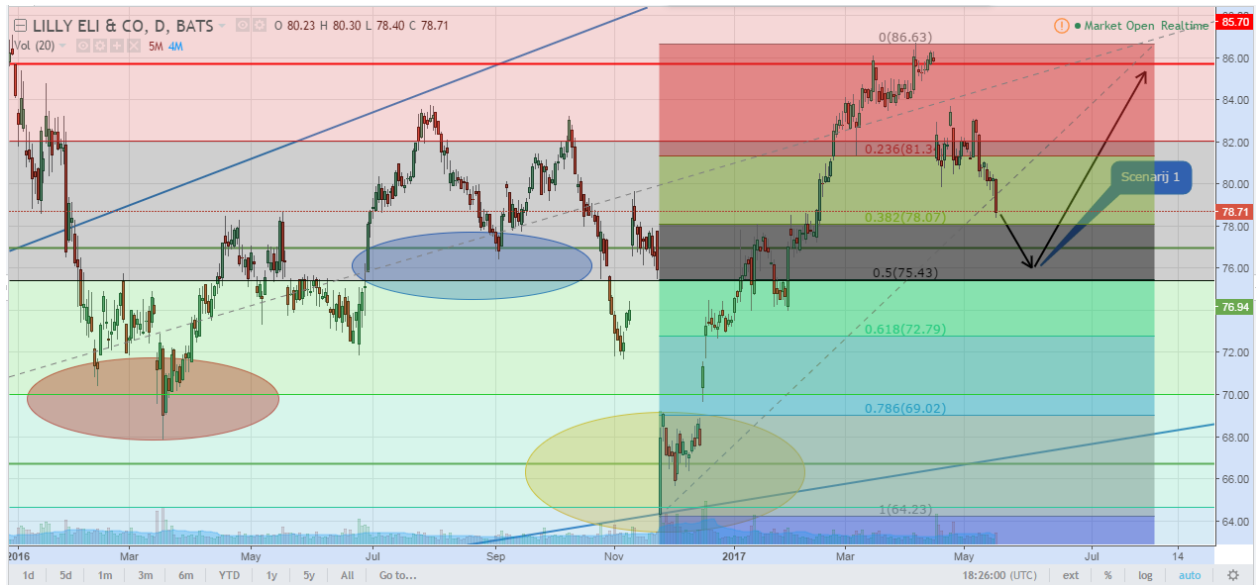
LILLY ELI & CO, D, BATS O 80.23 H 80.30 L 78.40 C 78.71
Vol (20) 5M 4M
Market Open Realtime
0(86.63)
0.236(81.3
0.382(78.07)
0.5(75.43)
0.618(72.79)
0.786(69.02)
1(64.23)
Scenarij 1
85.70
86.00
84.00
82.00
80.00
78.71
78.00
76.00
76.94
72.00
70.00
68.00
66.00
64.00
2016 Mar May Jul Sep Nov 2017 Mar May Jul 14
1d 5d 1m 3m 6m YTD 1y 5y All Go to...
18:26:00 (UTC) ext % log auto